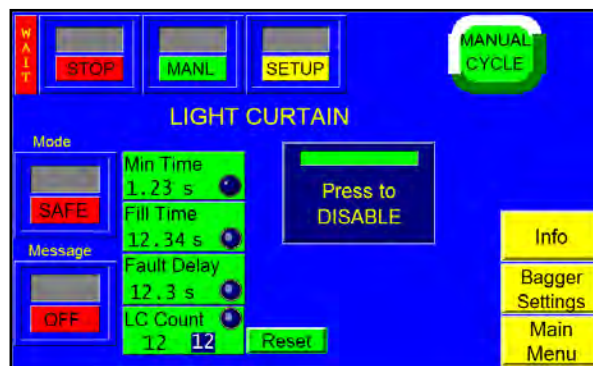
W
A
I
T

STOP

MANL

SETUP

MANUAL
CYCLE

LIGHT CURTAIN

Mode

SAFE

Message

OFF

Min Time
1.23 s

Fill Time
12.34 s

Fault Delay
12.3 s

LC Count
12 12

Reset

Press to
DISABLE

Info

Bagger
Settings

Main
Menu